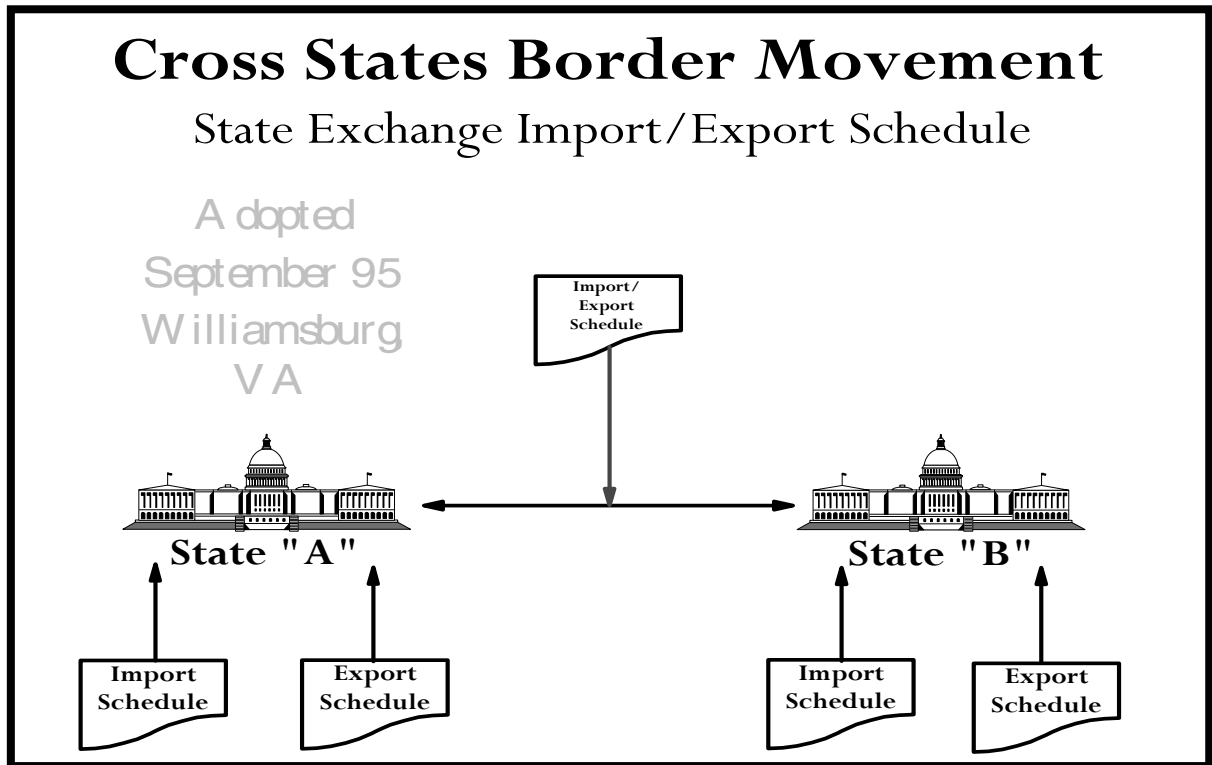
Cross States Border Movement

State Exchange Import/Export Schedule

Adopted September 95 Williamsburg, VA

Import/ Export Schedule

State "A"

State "B"

Import Schedule

Export Schedule

Import Schedule

Export Schedule